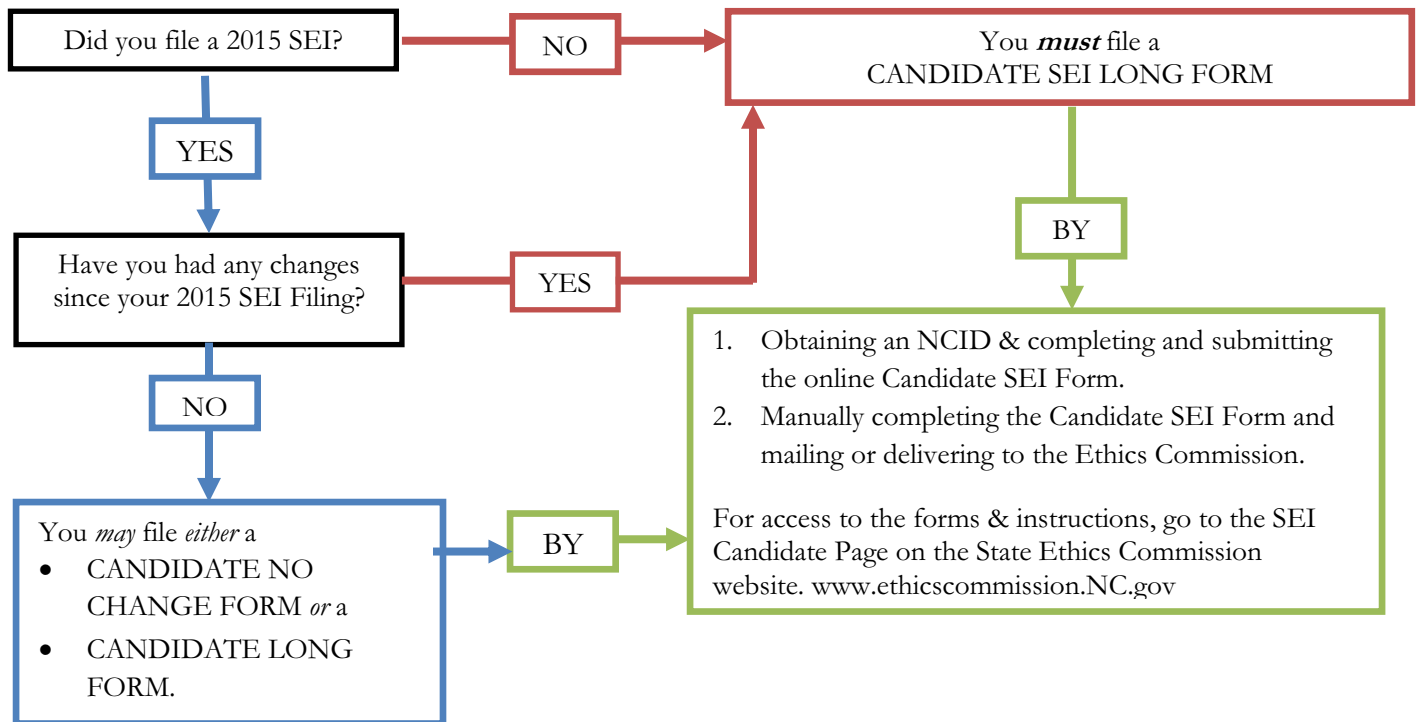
Did you file a 2015 SEI?

NO

You ***must*** file a CANDIDATE SEI LONG FORM

YES

BY

Have you had any changes since your 2015 SEI Filing?

YES

NO

1. Obtaining an NCID & completing and submitting the online Candidate SEI Form.
2. Manually completing the Candidate SEI Form and mailing or delivering to the Ethics Commission.

For access to the forms & instructions, go to the SEI Candidate Page on the State Ethics Commission website. www.ethicscommission.NC.gov

You *may* file *either* a
- CANDIDATE NO CHANGE FORM *or* a
- CANDIDATE LONG FORM.

BY